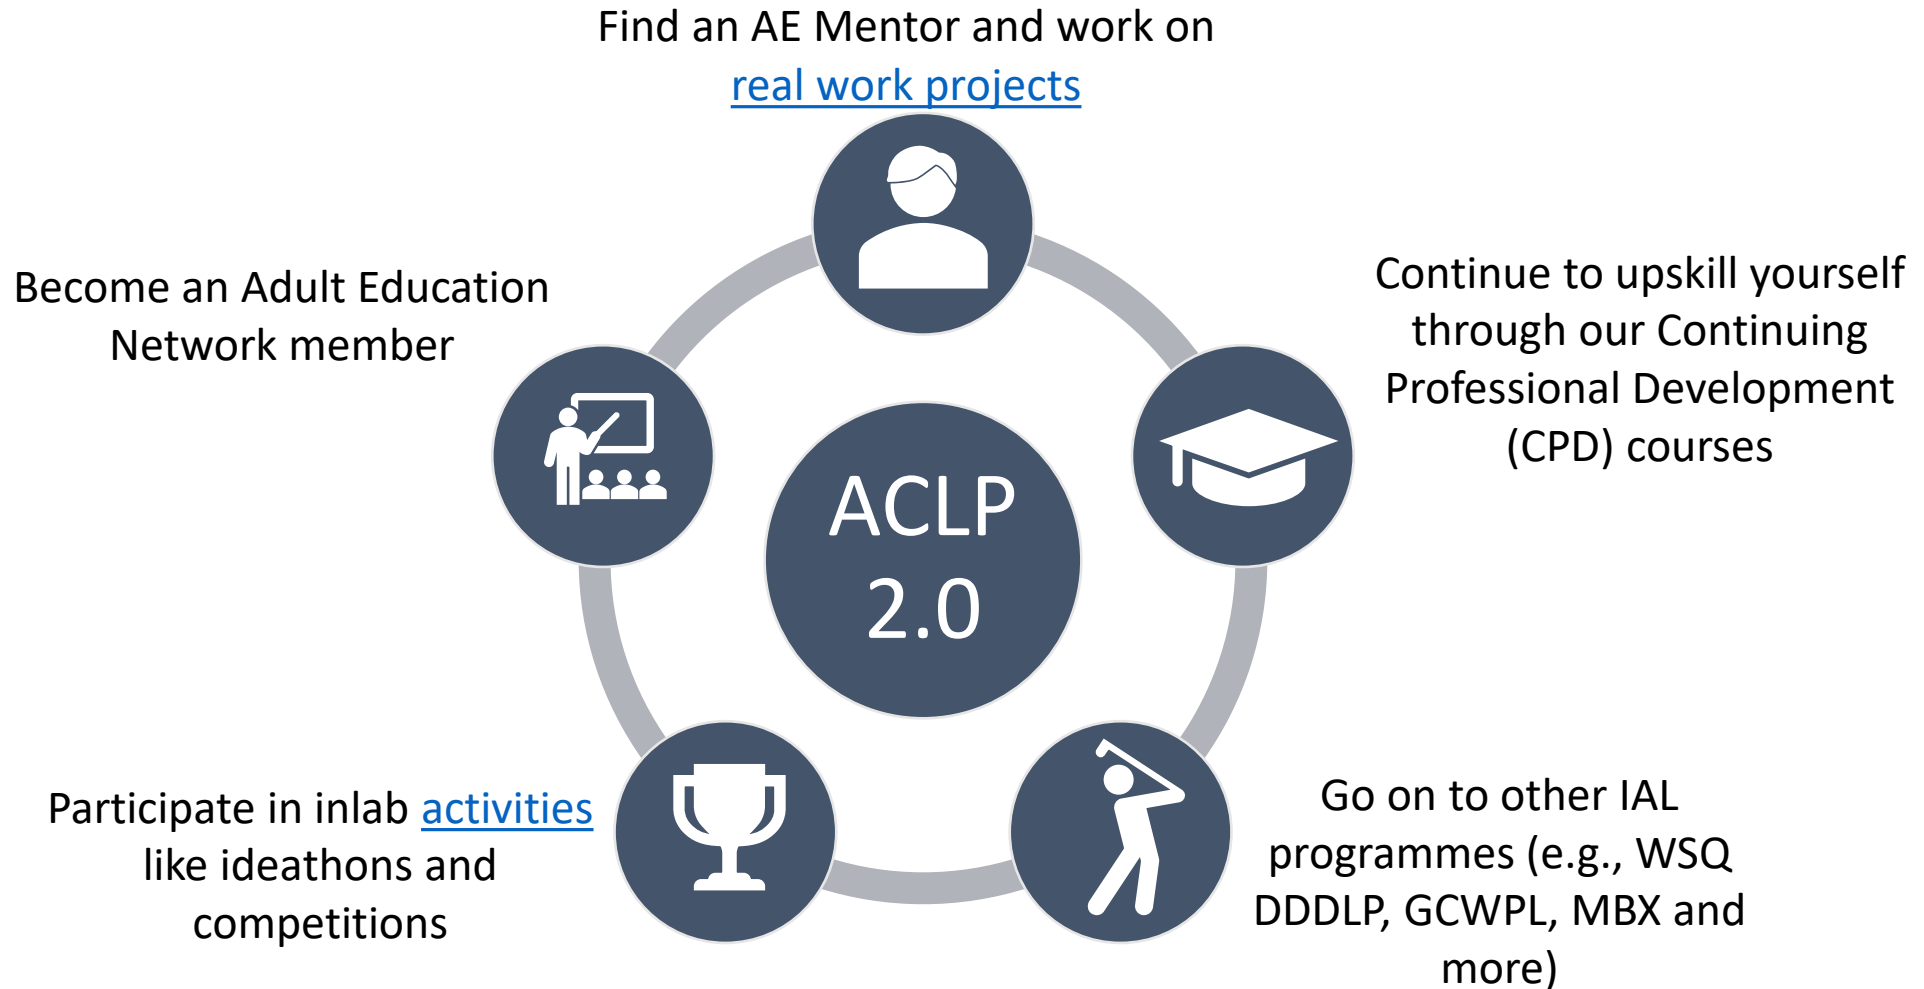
Find an AE Mentor and work on real work projects

Become an Adult Education Network member

Continue to upskill yourself through our Continuing Professional Development (CPD) courses

ACLP 2.0

Participate in inlab activities like ideathons and competitions

Go on to other IAL programmes (e.g., WSQ DDDLP, GCWPL, MBX and more)